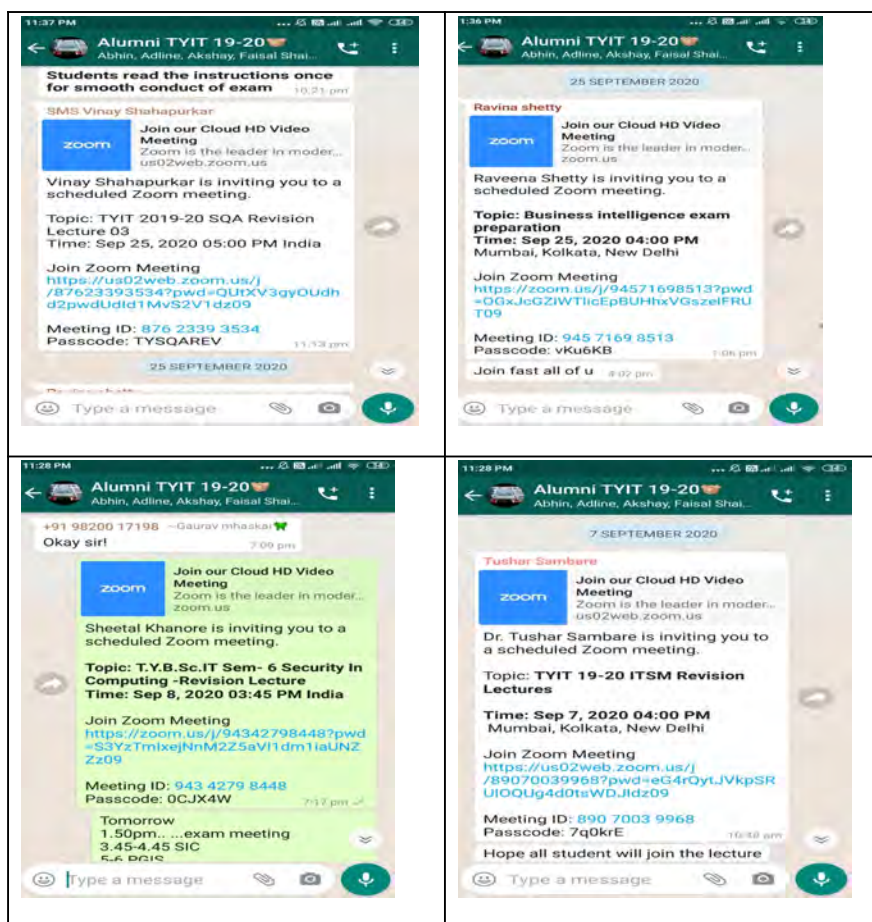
| | |
|---|---|
| 11:37 PM<br>Alumni TYIT 19-20<br>Abhin, Adline, Akshay, Faisal Shai...<br>Students read the instructions once for smooth conduct of exam 10:21 pm<br>SMS Vinay Shahapurkar<br>zoom<br>Join our Cloud HD Video Meeting<br>Zoom is the leader in moder...<br>us02web.zoom.us<br>Vinay Shahapurkar is inviting you to a scheduled Zoom meeting.<br>Topic: TYIT 2019-20 SQA Revision Lecture 03<br>Time: Sep 25, 2020 05:00 PM India<br>Join Zoom Meeting<br>https://us02web.zoom.us/j/87623393534?pwd=QUtXV3gyOUdhd2pwdUdld1MvS2V1dz09<br>Meeting ID: 876 2339 3534<br>Passcode: TYSQAREV 11:13 pm<br>25 SEPTEMBER 2020<br>Type a message | 1:36 PM<br>Alumni TYIT 19-20<br>Abhin, Adline, Akshay, Faisal Shai...<br>25 SEPTEMBER 2020<br>Ravina shetty<br>zoom<br>Join our Cloud HD Video Meeting<br>Zoom is the leader in moder...<br>zoom.us<br>Raveena Shetty is inviting you to a scheduled Zoom meeting.<br>Topic: Business intelligence exam preparation<br>Time: Sep 25, 2020 04:00 PM<br>Mumbai, Kolkata, New Delhi<br>Join Zoom Meeting<br>https://zoom.us/j/94571698513?pwd=OGxJcGZIWTlicEpBUHhxVGszelFRUT09<br>Meeting ID: 945 7169 8513<br>Passcode: vKu6KB 1:06 pm<br>Join fast all of u 4:02 pm<br>Type a message |
| 11:28 PM<br>Alumni TYIT 19-20<br>Abhin, Adline, Akshay, Faisal Shai...<br>+91 98200 17198 ~Gaurav mhaskar<br>Okay sir! 7:09 pm<br>zoom<br>Join our Cloud HD Video Meeting<br>Zoom is the leader in moder...<br>zoom.us<br>Sheetal Khanore is inviting you to a scheduled Zoom meeting.<br>Topic: T.Y.B.Sc.IT Sem- 6 Security In Computing -Revision Lecture<br>Time: Sep 8, 2020 03:45 PM India<br>Join Zoom Meeting<br>https://zoom.us/j/94342798448?pwd=S3YzTmlxejNnM2Z5aVl1dm1iaUNZZz09<br>Meeting ID: 943 4279 8448<br>Passcode: 0CJX4W 7:17 pm<br>Tomorrow<br>1.50pm.. ...exam meeting<br>3.45-4.45 SIC<br>5-6 PGIS<br>Type a message | 11:28 PM<br>Alumni TYIT 19-20<br>Abhin, Adline, Akshay, Faisal Shai...<br>7 SEPTEMBER 2020<br>Tushar Sambare<br>zoom<br>Join our Cloud HD Video Meeting<br>Zoom is the leader in moder...<br>us02web.zoom.us<br>Dr. Tushar Sambare is inviting you to a scheduled Zoom meeting.<br>Topic: TYIT 19-20 ITSM Revision Lectures<br>Time: Sep 7, 2020 04:00 PM<br>Mumbai, Kolkata, New Delhi<br>Join Zoom Meeting<br>https://us02web.zoom.us/j/89070039968?pwd=eG4rQytJVkpSRUlOQUg4d0tsWDJldz09<br>Meeting ID: 890 7003 9968<br>Passcode: 7q0krE 10:48 am<br>Hope all student will join the lecture<br>Type a message |